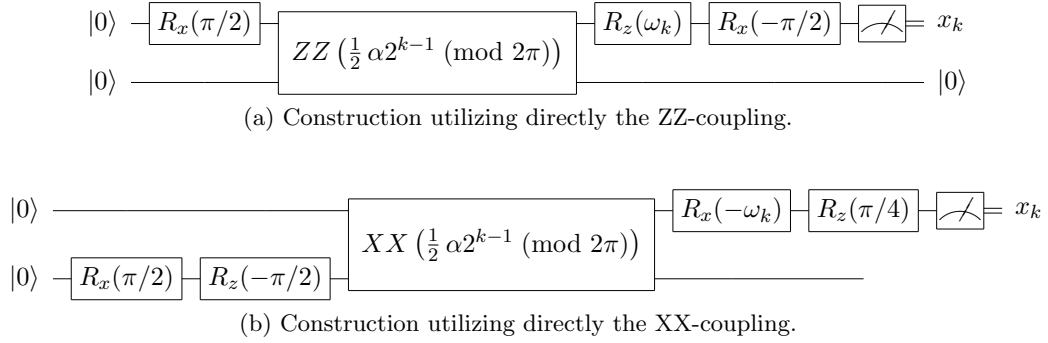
$|0\rangle$ $R_x(\pi/2)$ $ZZ\left(\frac{1}{2}\,\alpha 2^{k-1}\ (\mathrm{mod}\ 2\pi)\right)$ $R_z(\omega_k)$ $R_x(-\pi/2)$ $x_k$
$|0\rangle$ $|0\rangle$

(a) Construction utilizing directly the ZZ-coupling.

$|0\rangle$ $XX\left(\frac{1}{2}\,\alpha 2^{k-1}\ (\mathrm{mod}\ 2\pi)\right)$ $R_x(-\omega_k)$ $R_z(\pi/4)$ $x_k$
$|0\rangle$ $R_x(\pi/2)$ $R_z(-\pi/2)$

(b) Construction utilizing directly the XX-coupling.